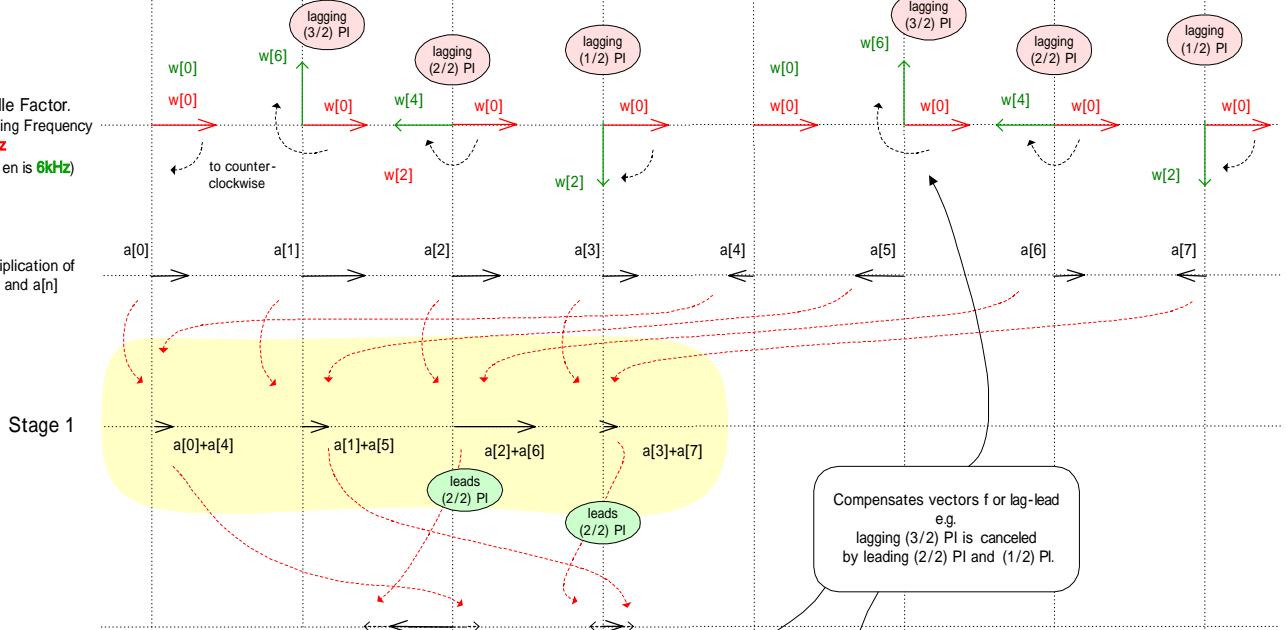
lle Factor.
ing Frequency
z
en is 6kHz)

lagging (3/2) PI
lagging (3/2) PI
w[6]
w[6]
laggs (2/2) PI
lagging (1/2) PI
lagging (2/2) PI
lagging (1/2) PI

w[0]
w[0]
w[0]
w[4]
w[0]
w[0]
w[0]
w[0]
w[0]
w[4]
w[0]
w[0]

to counter-clockwise
w[2]
w[2]
w[2]

a[0]
a[1]
a[2]
a[3]
a[4]
a[5]
a[6]
a[7]

iplication of
and a[n]

Stage 1

a[0]+a[4]
a[1]+a[5]
a[2]+a[6]
a[3]+a[7]

leads (2/2) PI
leads (2/2) PI

Compensates vectors f or lag-lead
e.g.
lagging (3/2) PI is canceled
by leading (2/2) PI and (1/2) PI.